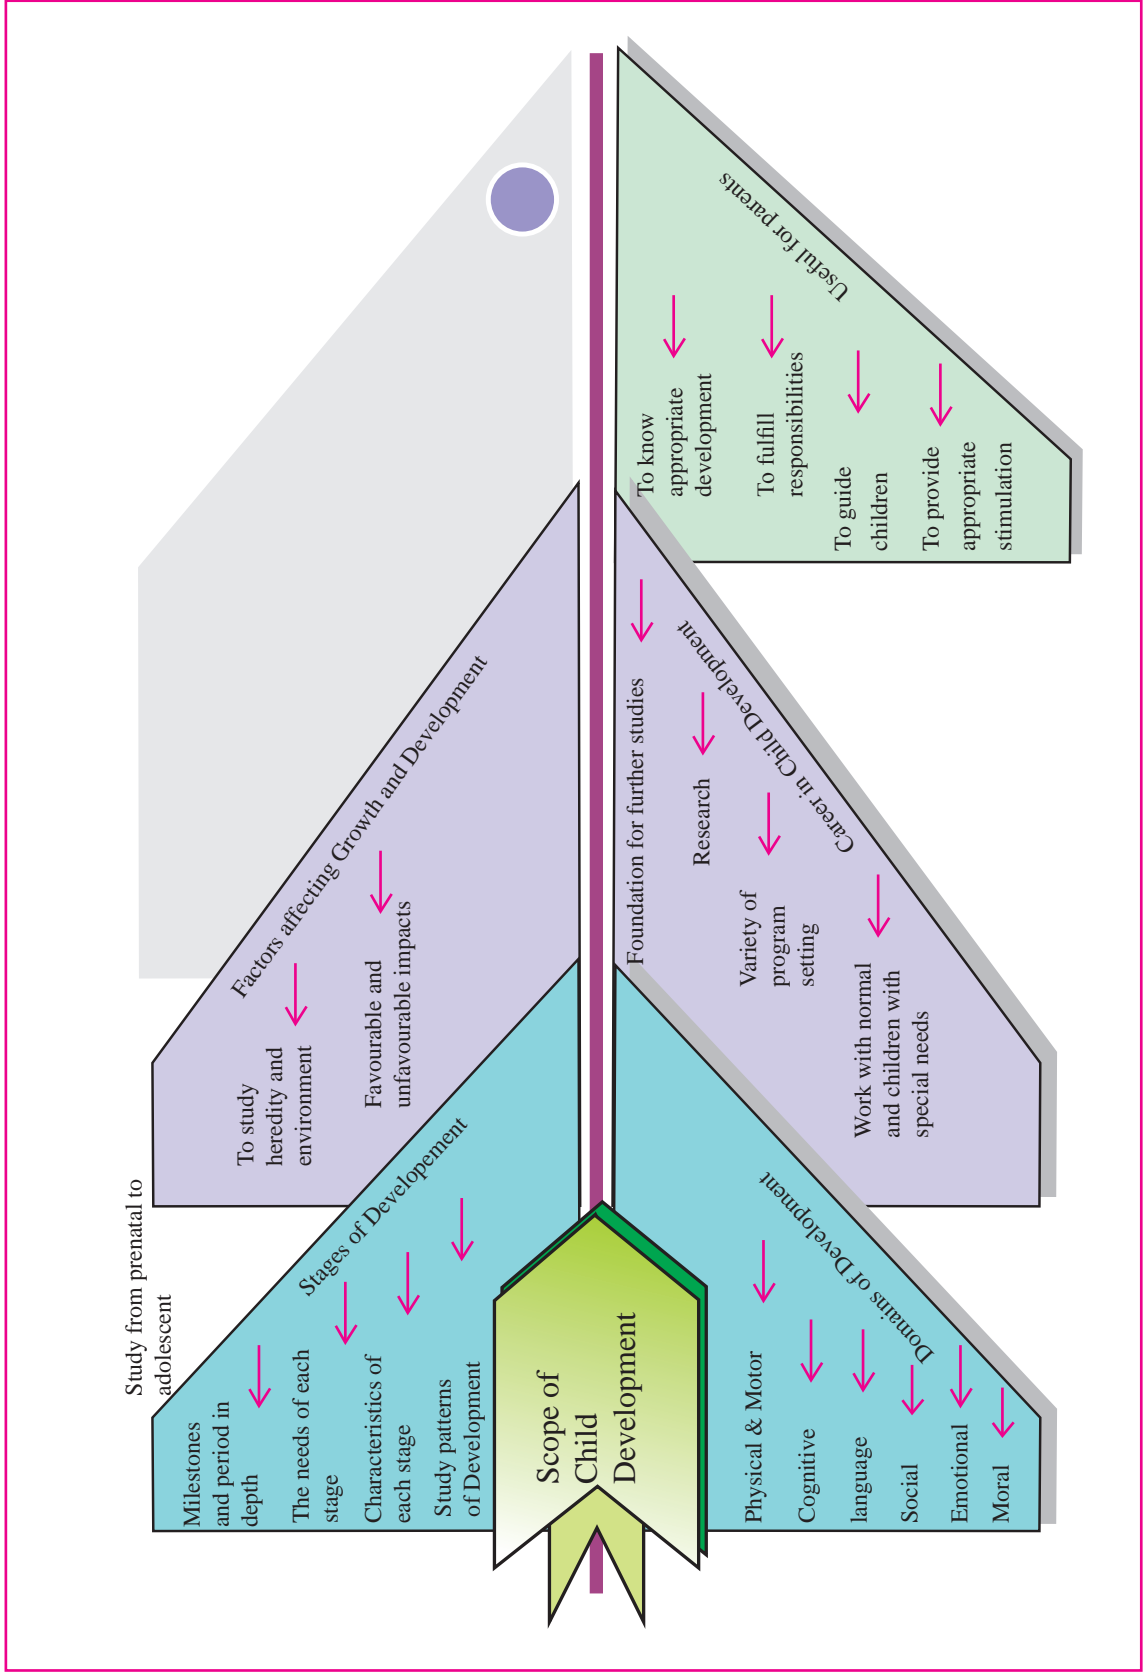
Scope of Child Development

Study from prenatal to adolescent

Stages of Developement

Milestones and period in depth

The needs of each stage

Characteristics of each stage

Study patterns of Development

Factors affecting Growth and Development

To study heredity and environment

Favourable and unfavourable impacts

Domains of Development

Physical & Motor

Cognitive

language

Social

Emotional

Moral

Career in Child Development

Foundation for further studies

Research

Variety of program setting

Work with normal and children with special needs

Useful for parents

To know appropriate development

To fulfill responsibilities

To guide children

To provide appropriate stimulation